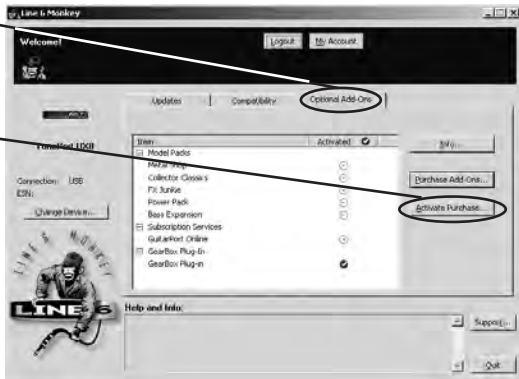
Line 6 Monkey

Welcome!

Logout

My Account

Updates

Compatibility

Optional Add-Ons

PODxt Live

Connection: USB

ESN:

Change Device...

| Item | Activated |
|---|---|
| Model Packs | |
| Metal Shop | |
| Collector Classics | |
| FX Junkie | |
| Power Pack | |
| Bass Expansion | |
| Subscription Services | |
| GuitarPort Online | |
| GearBox Plug-In | |
| GearBox Plug-in | |

Info...

Purchase Add-Ons...

Activate Purchase...

LINE 6 MONKEY

LINE 6

Help and Info:

Support...

Quit